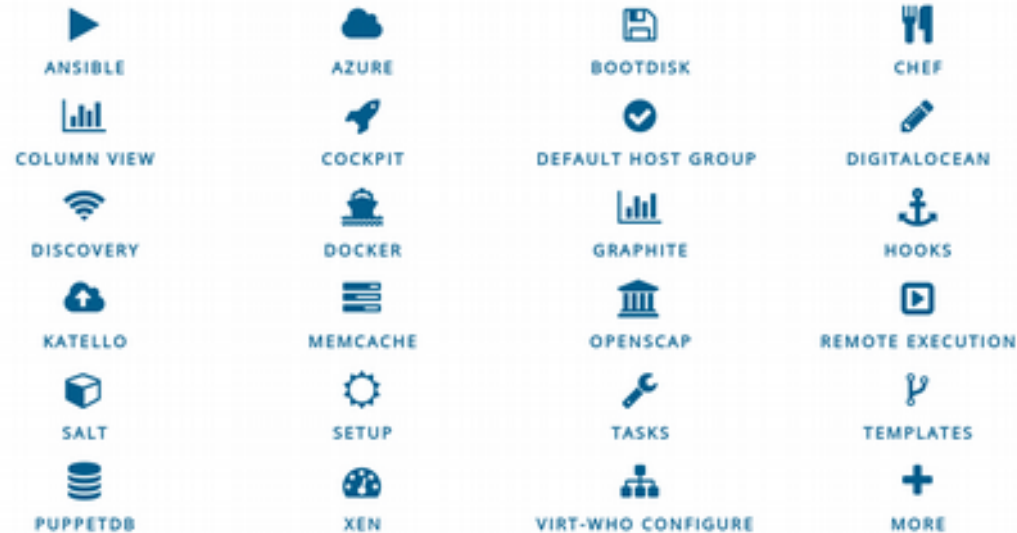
ANSIBLE
AZURE
BOOTDISK
CHEF
COLUMN VIEW
COCKPIT
DEFAULT HOST GROUP
DIGITALOCEAN
DISCOVERY
DOCKER
GRAPHITE
HOOKS
KATELLO
MEMCACHE
OPENSCAP
REMOTE EXECUTION
SALT
SETUP
TASKS
TEMPLATES
PUPPETDB
XEN
VIRT-WHO CONFIGURE
MORE